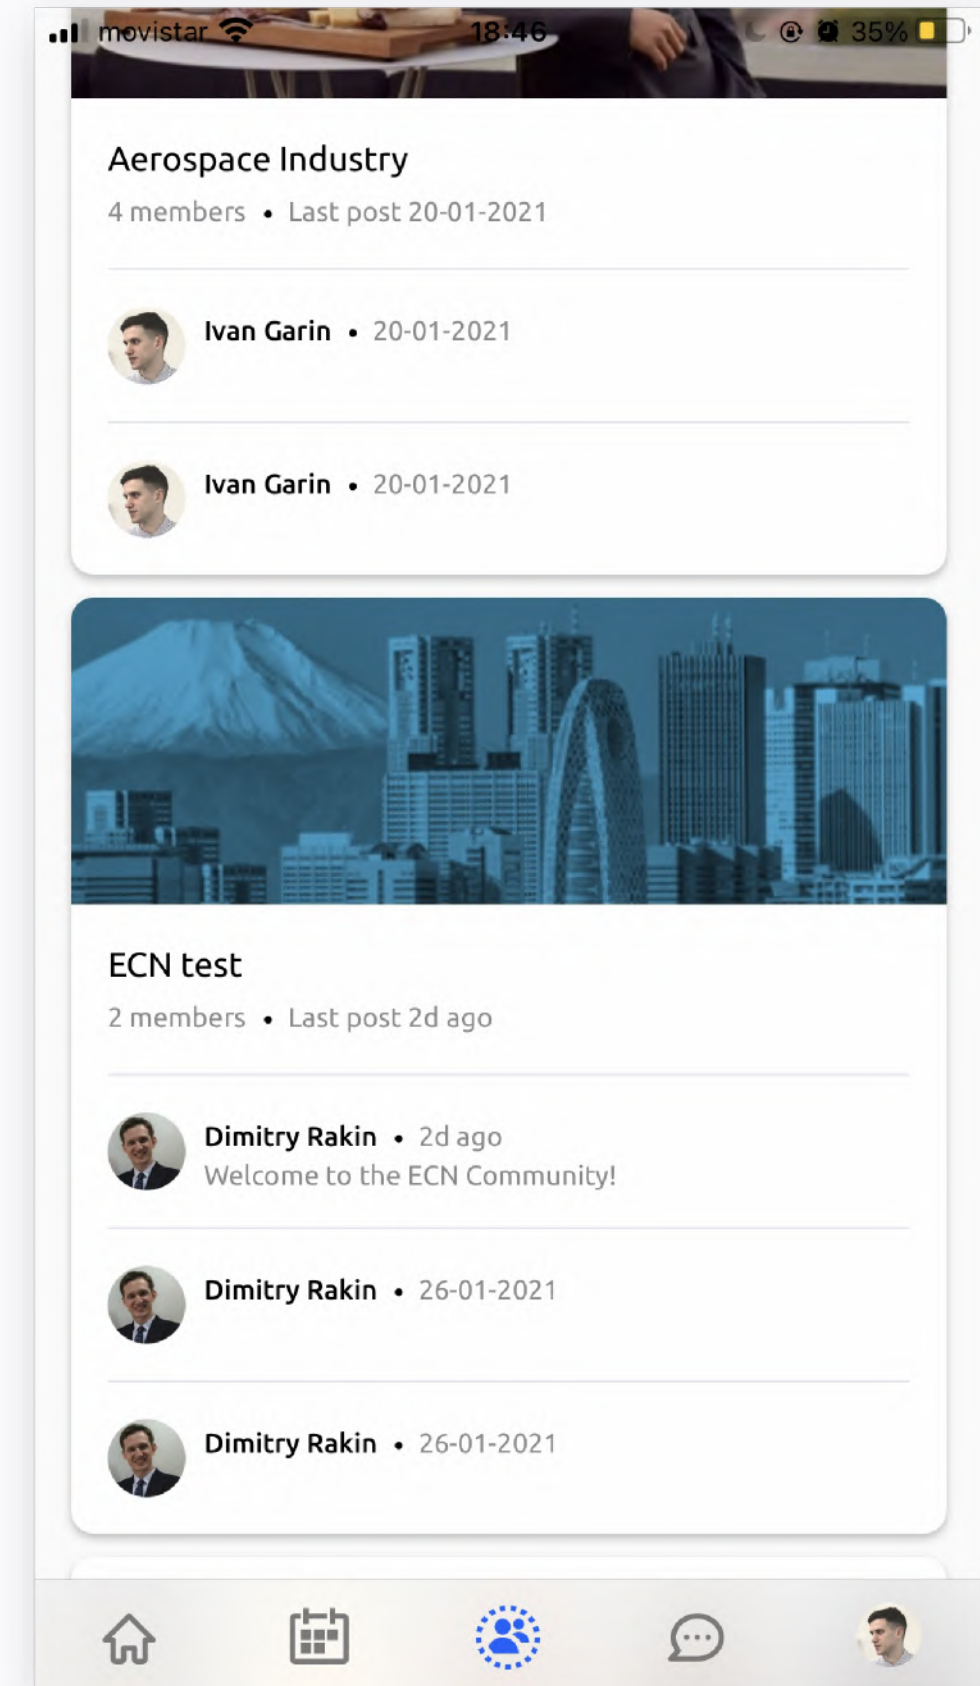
movistar 18:46 35%

Aerospace Industry
4 members • Last post 20-01-2021

Ivan Garin • 20-01-2021

Ivan Garin • 20-01-2021

ECN test
2 members • Last post 2d ago

Dimitry Rakin • 2d ago
Welcome to the ECN Community!

Dimitry Rakin • 26-01-2021

Dimitry Rakin • 26-01-2021